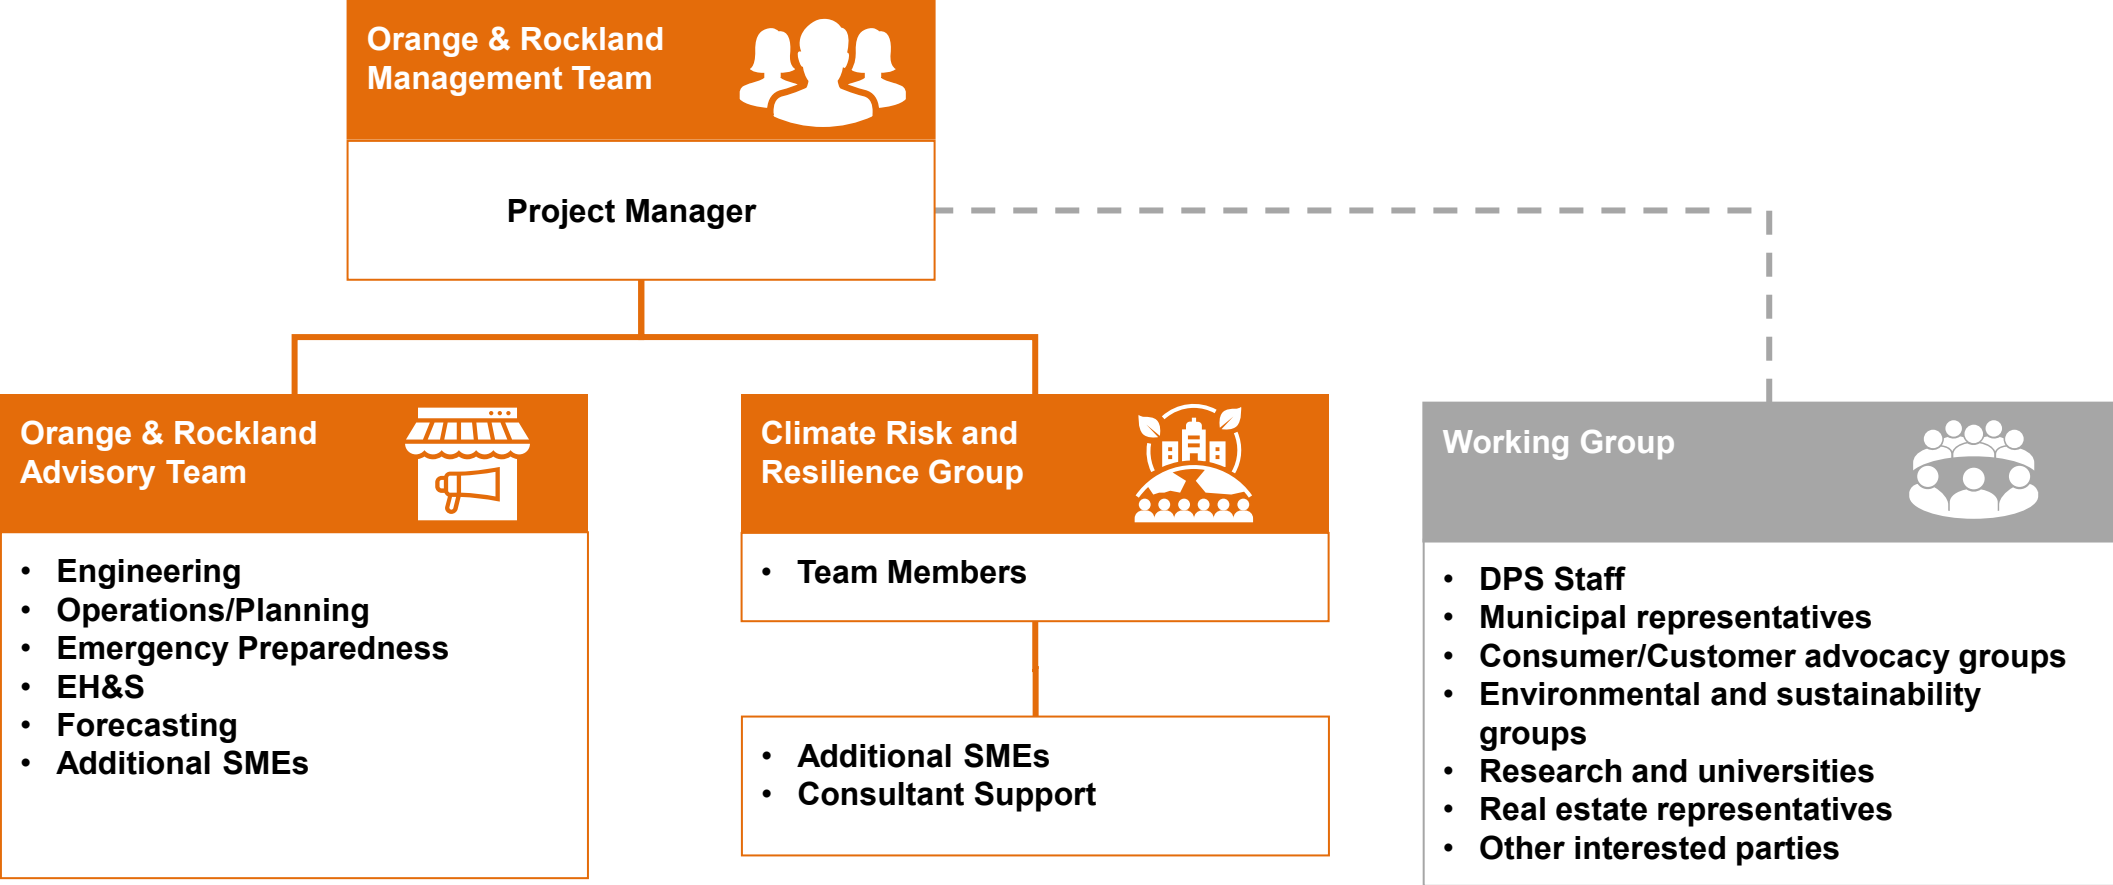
Orange & Rockland Management Team

Project Manager

Orange & Rockland Advisory Team

- Engineering
- Operations/Planning
- Emergency Preparedness
- EH&S
- Forecasting
- Additional SMEs

Climate Risk and Resilience Group

- Team Members

- Additional SMEs
- Consultant Support

Working Group

- DPS Staff
- Municipal representatives
- Consumer/Customer advocacy groups
- Environmental and sustainability groups
- Research and universities
- Real estate representatives
- Other interested parties